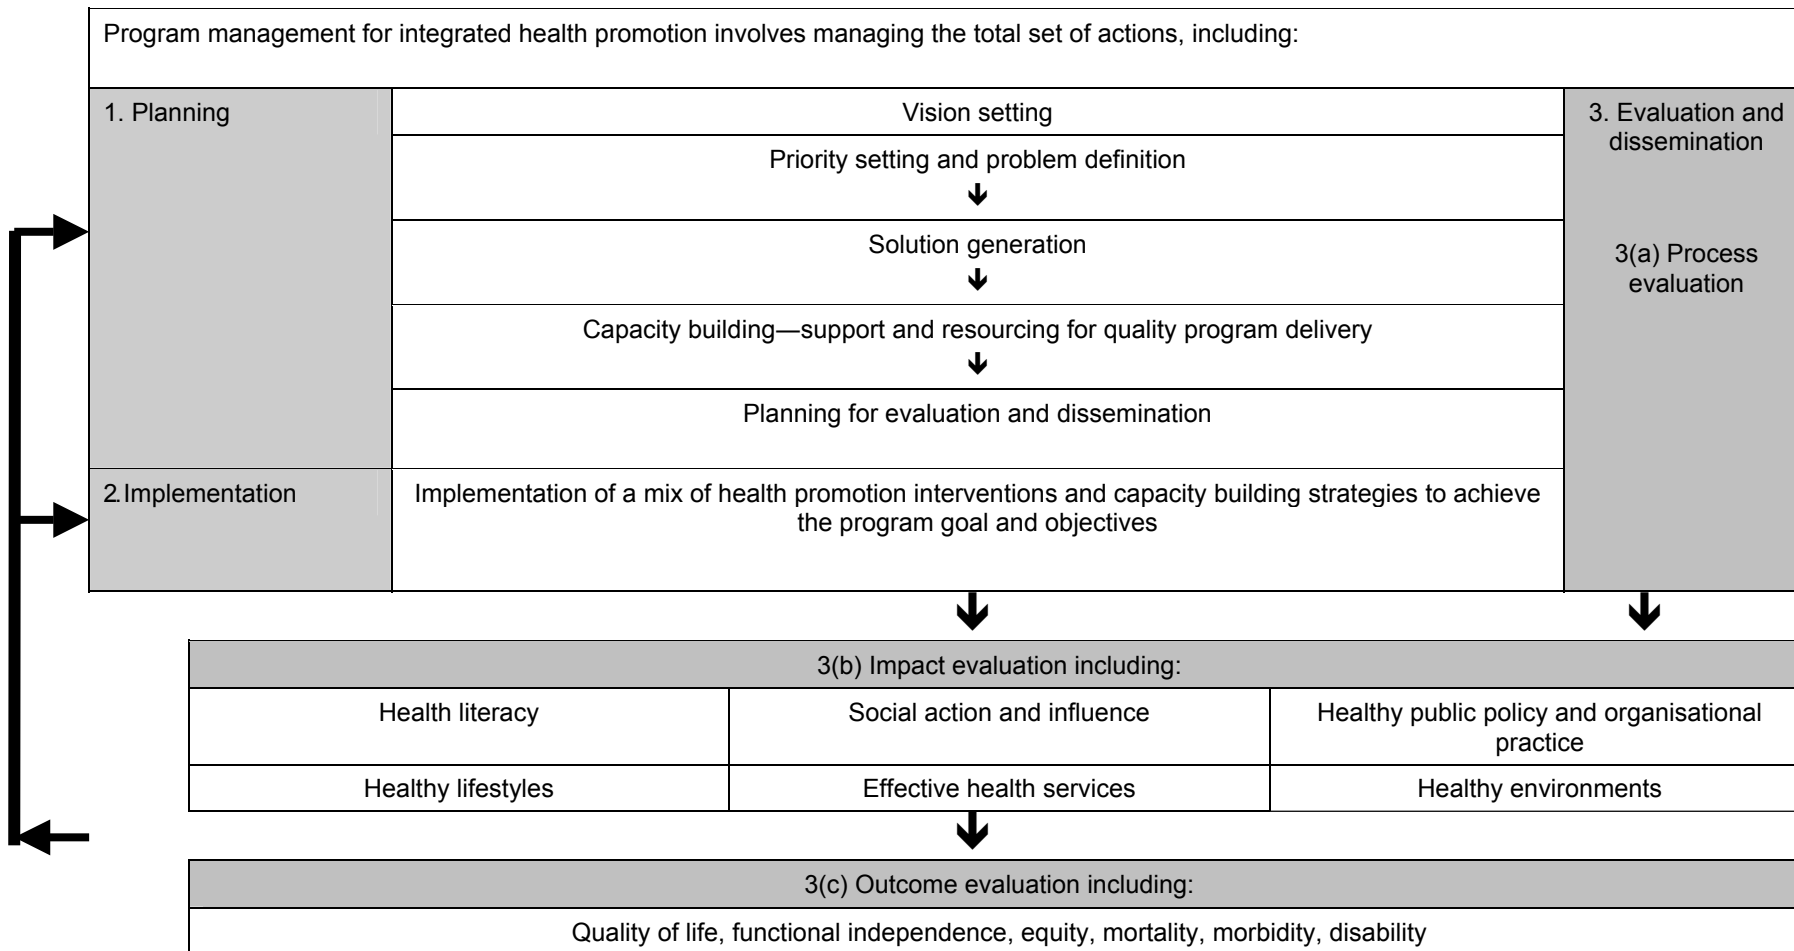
Program management for integrated health promotion involves managing the total set of actions, including:

1. Planning

Vision setting

Priority setting and problem definition

Solution generation

Capacity building—support and resourcing for quality program delivery

Planning for evaluation and dissemination

2. Implementation

Implementation of a mix of health promotion interventions and capacity building strategies to achieve the program goal and objectives

3. Evaluation and dissemination

3(a) Process evaluation

3(b) Impact evaluation including:

| Health literacy | Social action and influence | Healthy public policy and organisational practice |
|---|---|---|
| Healthy lifestyles | Effective health services | Healthy environments |

3(c) Outcome evaluation including:

Quality of life, functional independence, equity, mortality, morbidity, disability